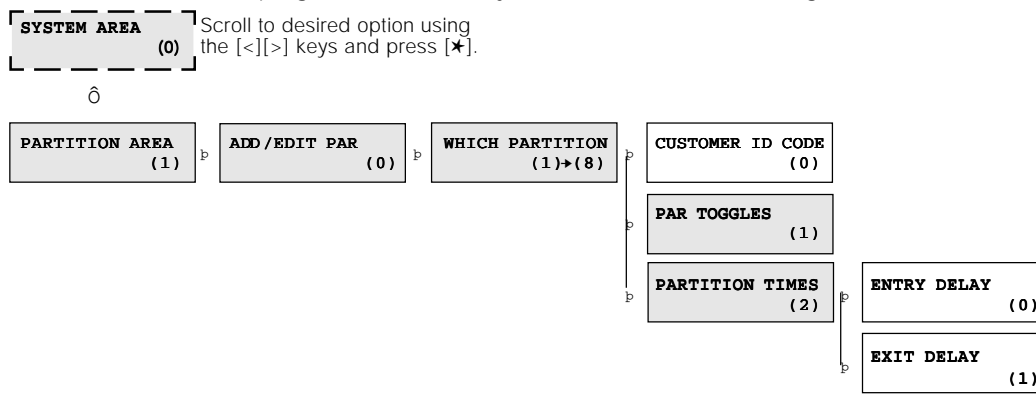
SYSTEM AREA (0)

Scroll to desired option using the [<][>] keys and press [✶].

ô

PARTITION AREA (1)

þ

ADD/EDIT PAR (0)

þ

WHICH PARTITION (1)→(8)

þ

CUSTOMER ID CODE (0)

þ

PAR TOGGLES (1)

þ

PARTITION TIMES (2)

þ

ENTRY DELAY (0)

þ

EXIT DELAY (1)